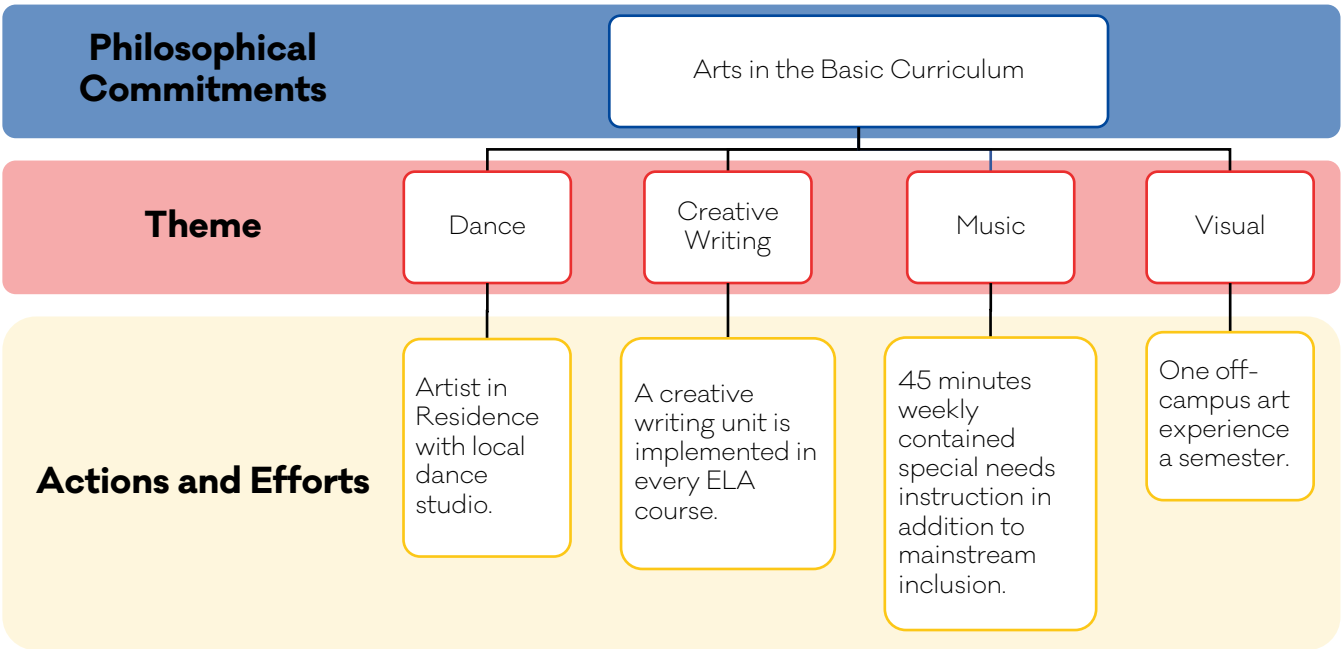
Philosophical Commitments

Arts in the Basic Curriculum

Theme

Dance

Creative Writing

Music

Visual

Actions and Efforts

Artist in Residence with local dance studio.

A creative writing unit is implemented in every ELA course.

45 minutes weekly contained special needs instruction in addition to mainstream inclusion.

One off-campus art experience a semester.